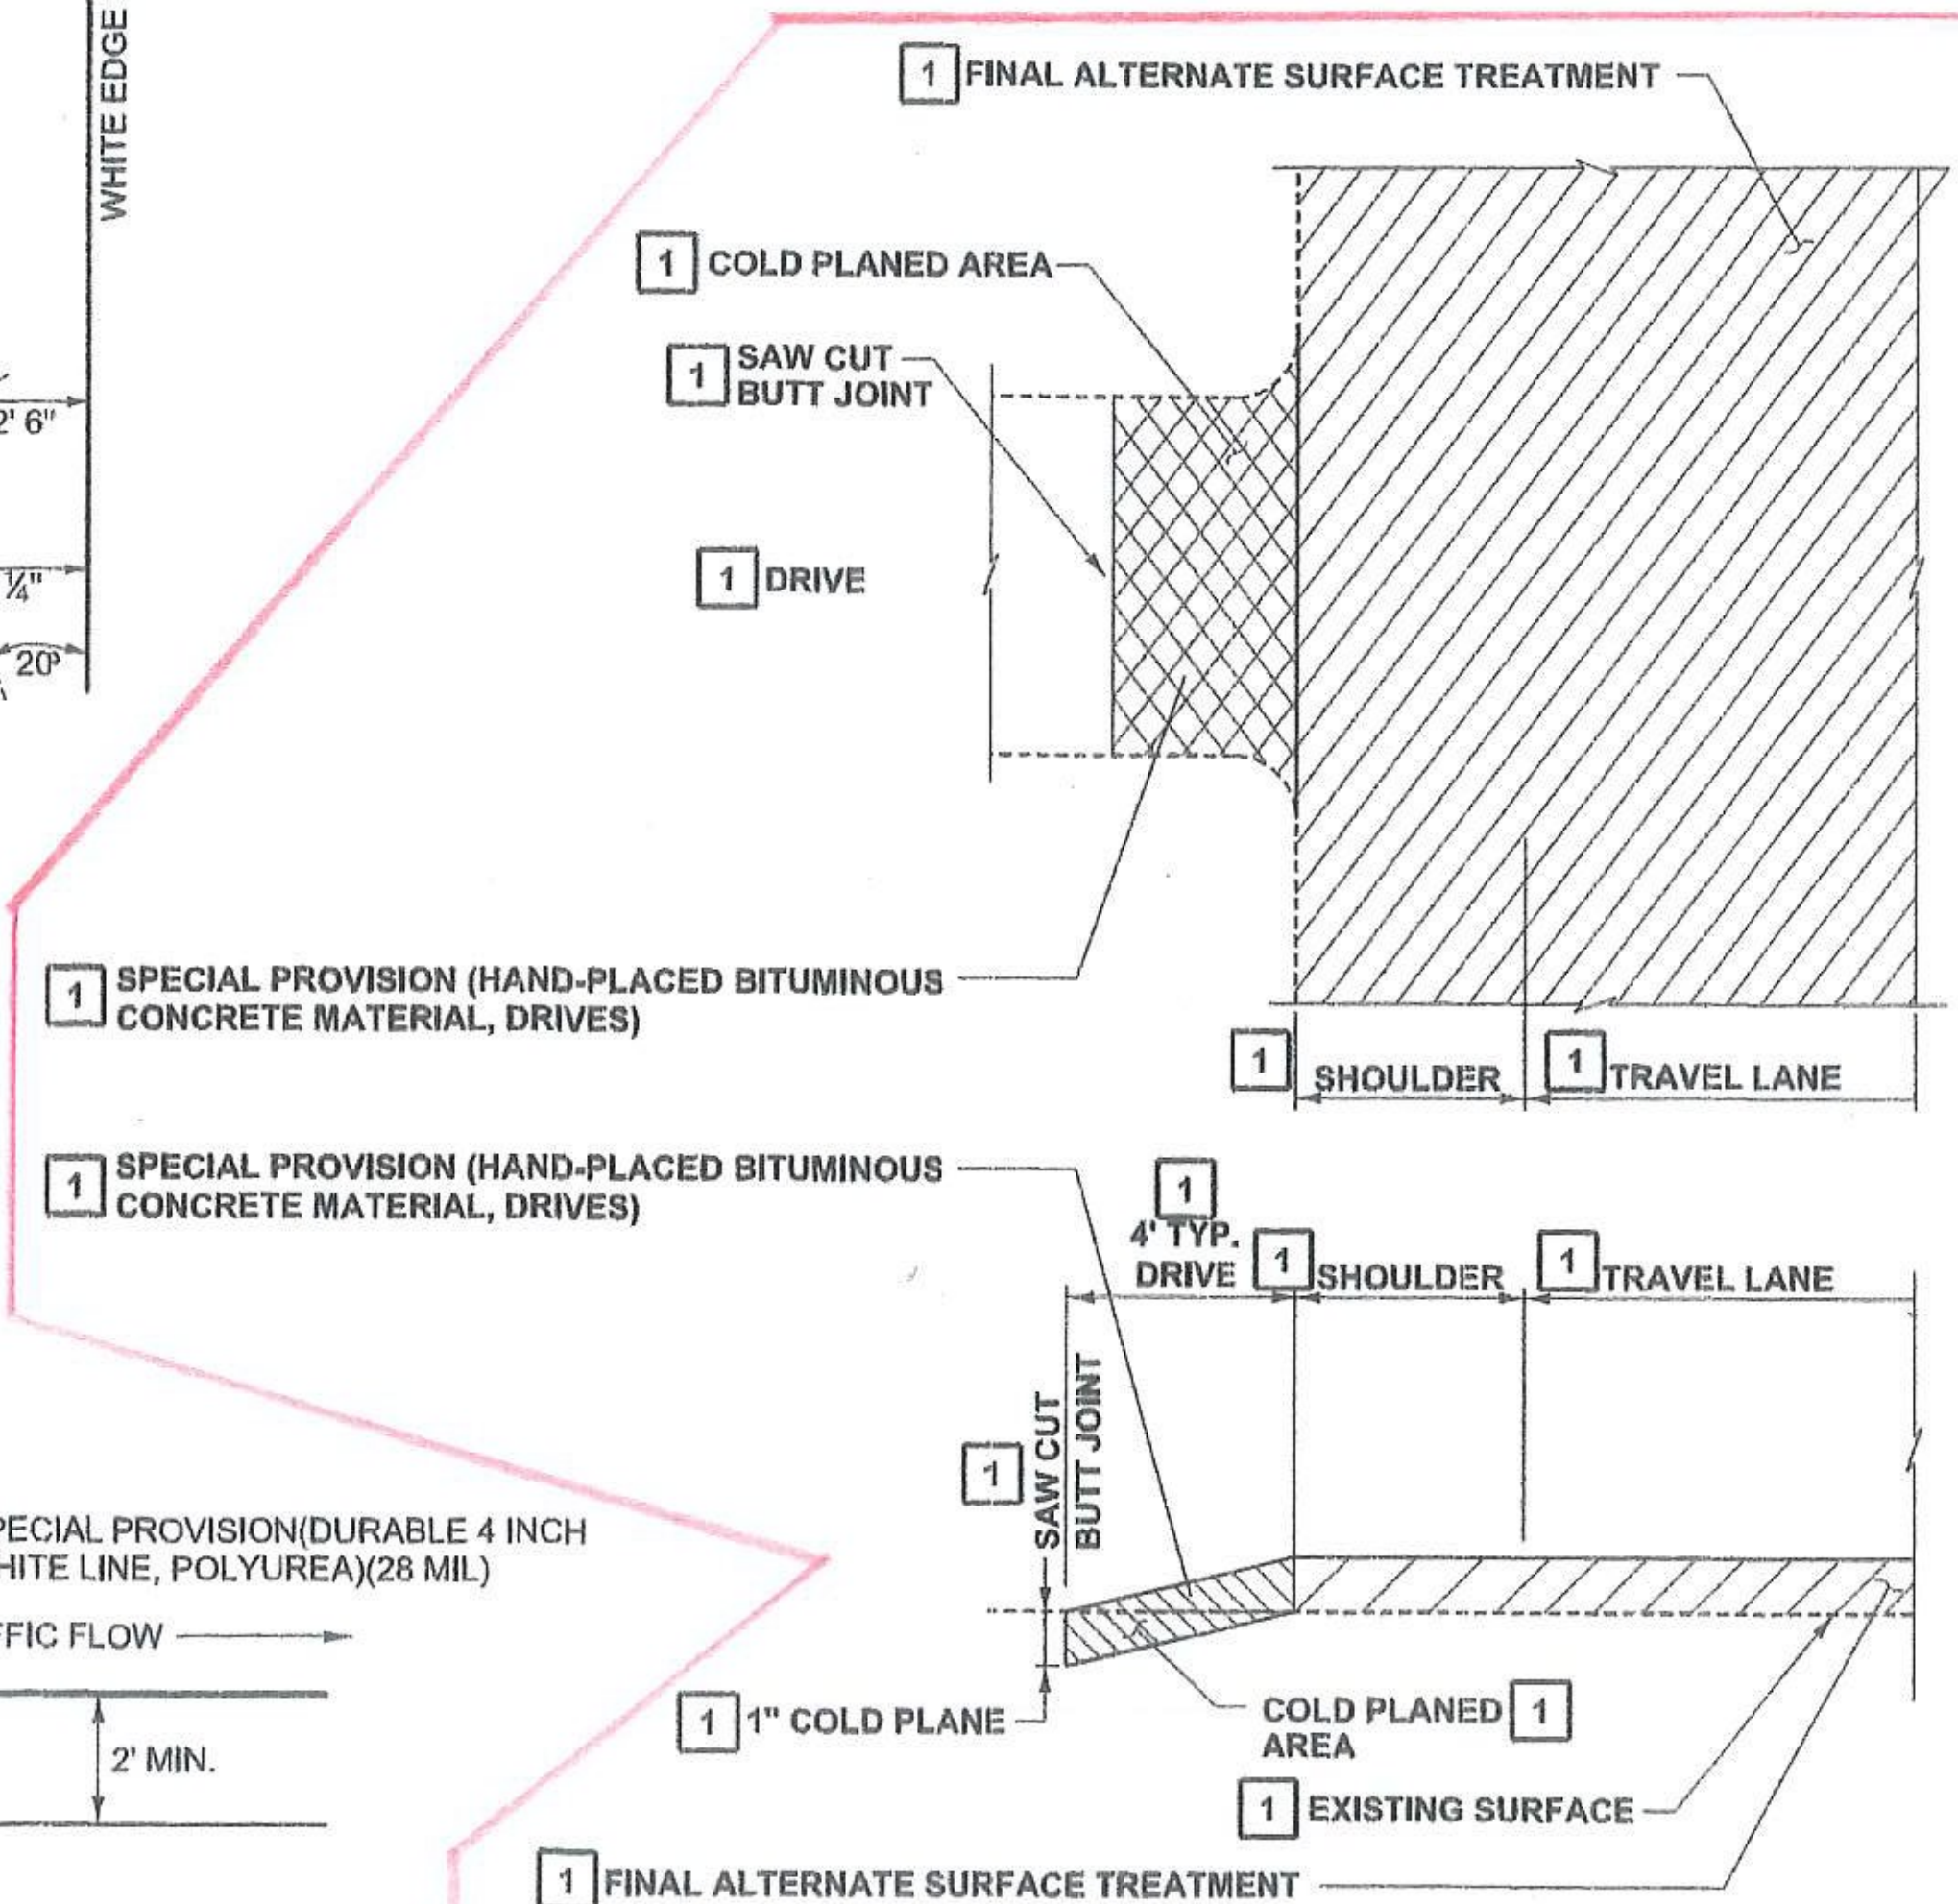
WHITE EDGE

2' 6"

¼"

20°

1 FINAL ALTERNATE SURFACE TREATMENT

1 COLD PLANED AREA

1 SAW CUT BUTT JOINT

1 DRIVE

1 SPECIAL PROVISION (HAND-PLACED BITUMINOUS CONCRETE MATERIAL, DRIVES)

1 SHOULDER

1 TRAVEL LANE

1 SPECIAL PROVISION (HAND-PLACED BITUMINOUS CONCRETE MATERIAL, DRIVES)

1

4' TYP. DRIVE

1 SHOULDER

1 TRAVEL LANE

1 SAW CUT BUTT JOINT

PECIAL PROVISION(DURABLE 4 INCH HITE LINE, POLYUREA)(28 MIL)

FFIC FLOW

2' MIN.

1 1" COLD PLANE

COLD PLANED AREA 1

1 EXISTING SURFACE

1 FINAL ALTERNATE SURFACE TREATMENT